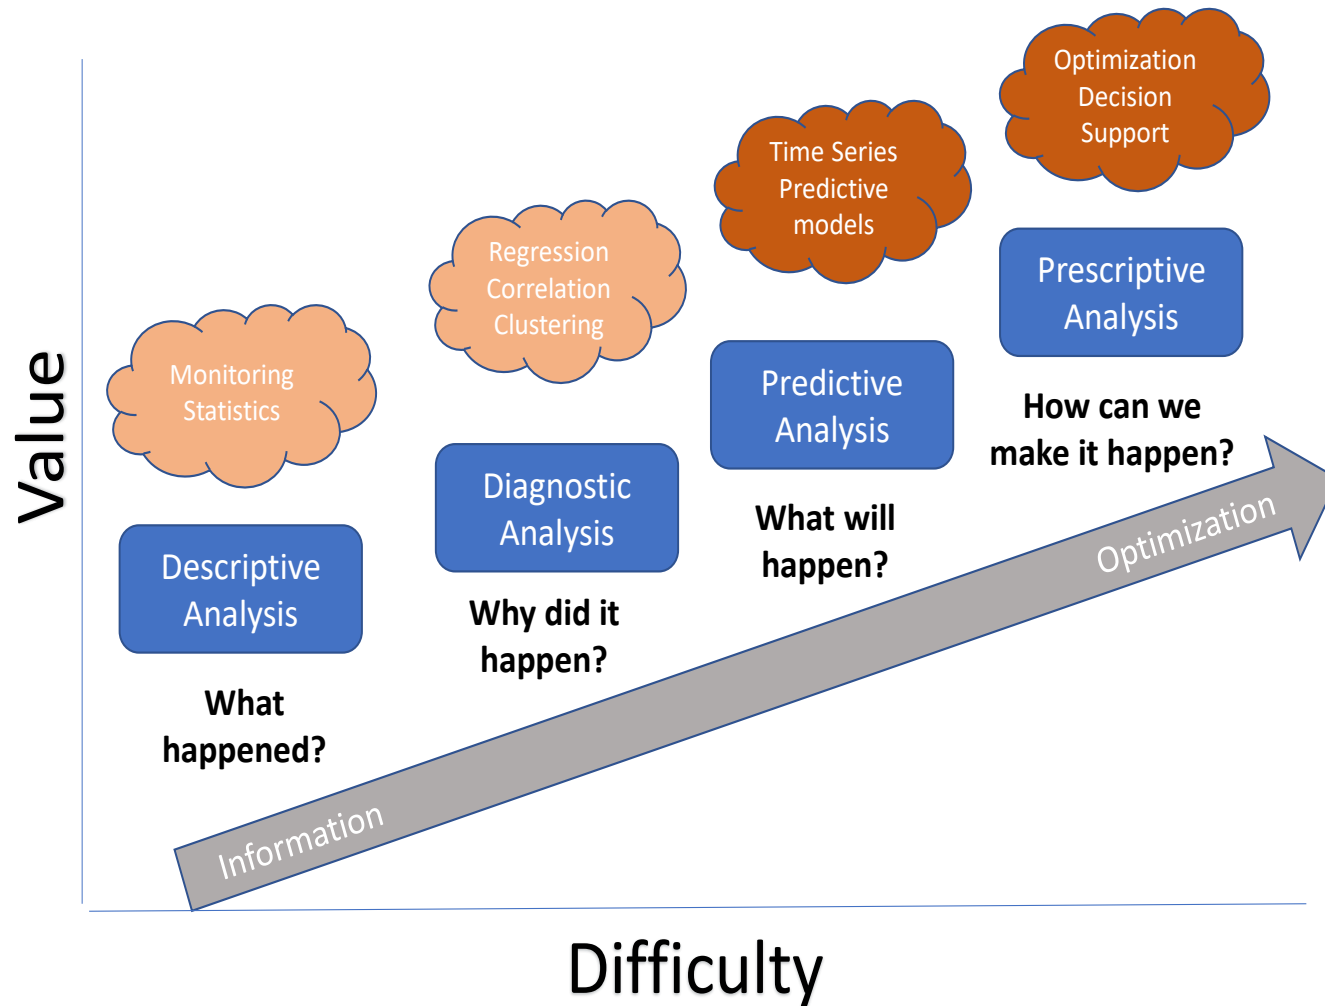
Value

Monitoring
Statistics

Descriptive
Analysis

What
happened?

Regression
Correlation
Clustering

Diagnostic
Analysis

Why did it
happen?

Time Series
Predictive
models

Predictive
Analysis

What will
happen?

Optimization
Decision
Support

Prescriptive
Analysis

How can we
make it happen?

Information

Optimization

Difficulty